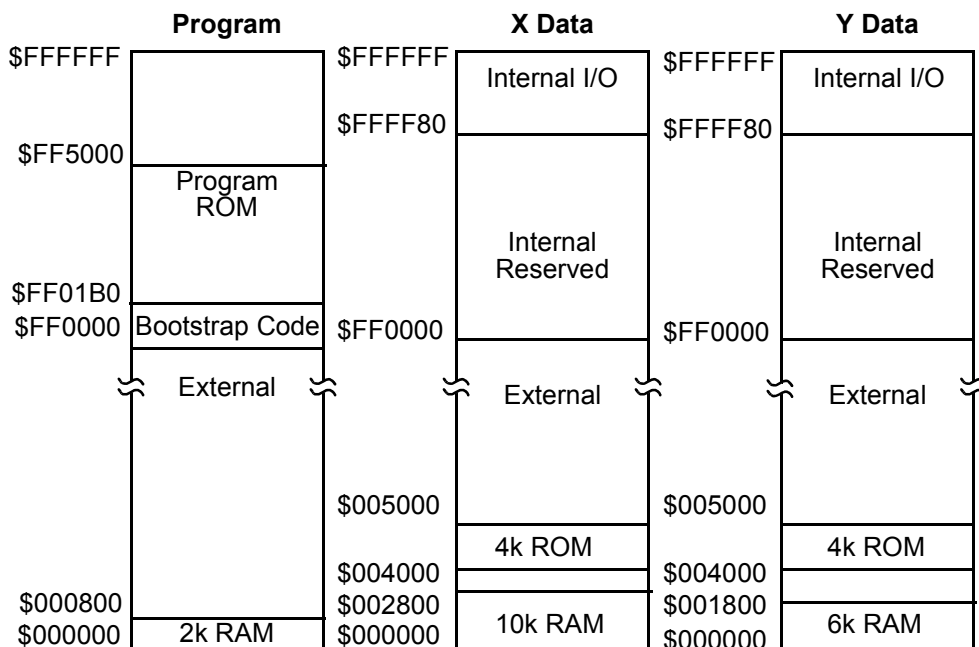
Program

$FFFFFF

$FF5000

Program ROM

$FF01B0

$FF0000 Bootstrap Code

External

$000800

$000000 2k RAM

X Data

$FFFFFF Internal I/O

$FFFF80

Internal Reserved

$FF0000

External

$005000

4k ROM

$004000

$002800

10k RAM

$000000

Y Data

$FFFFFF Internal I/O

$FFFF80

Internal Reserved

$FF0000

External

$005000

4k ROM

$004000

$001800

6k RAM

$000000